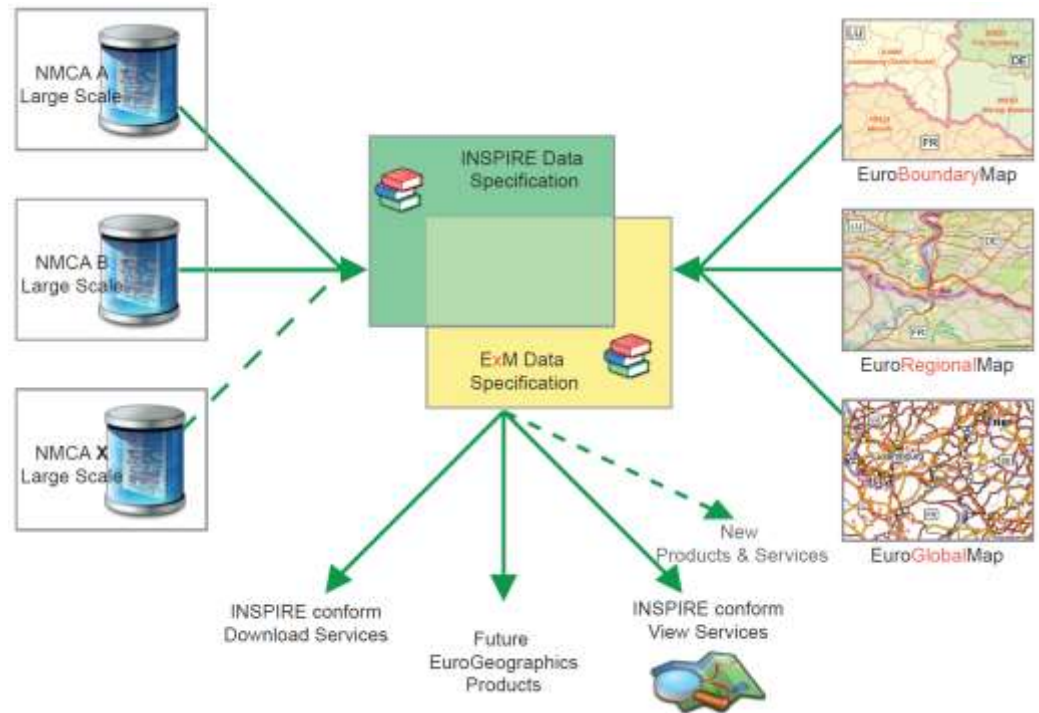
NMCA A
Large Scale

NMCA B
Large Scale

NMCA X
Large Scale

INSPIRE Data
Specification

ExM Data
Specification

LU
DE
FR
EuroBoundaryMap

LU
DE
FR
EuroRegionalMap

FR
EuroGlobalMap

New
Products & Services

INSPIRE conform
Download Services

Future
EuroGeographics
Products

INSPIRE conform
View Services